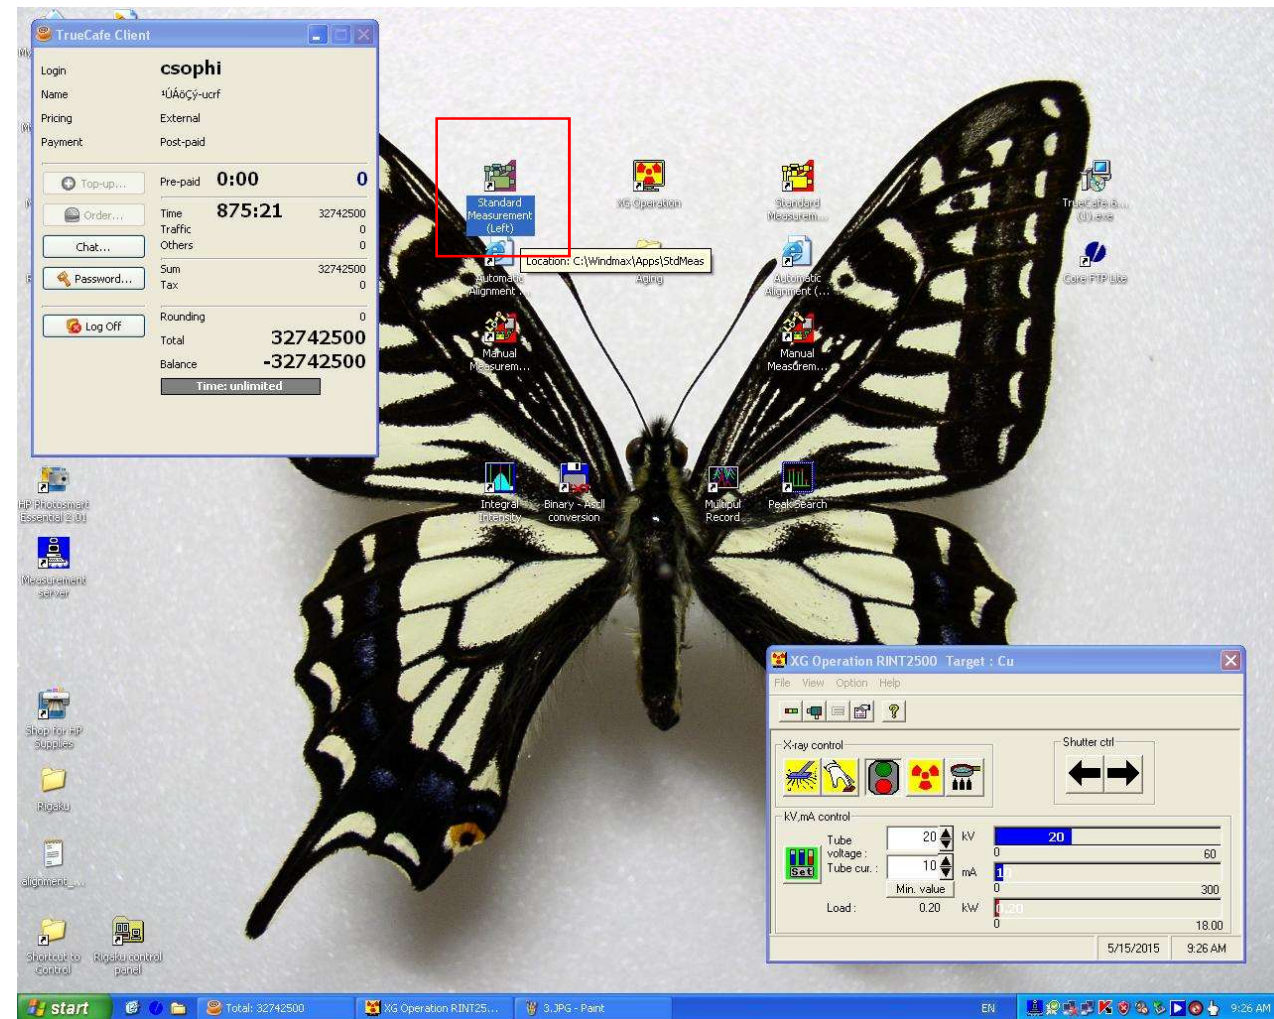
TrueCafe Client

Login csophi
Name ¹ÚÁöÇý-ucrf
Pricing External
Payment Post-paid

Top-up... Pre-paid 0:00 0
Order... Time 875:21 32742500
Traffic 0
Chat... Others 0
Password... Sum 32742500
Tax 0
Log Off Rounding 0
Total 32742500
Balance -32742500
Time: unlimited

Standard Measurement (Left)
Location: C:\Windmax\Apps\StdMeas
XG Operation
Standard Measurem...
TrueCafe.6... (1).exe
Automatic Alignment ...
Aging
Automatic Alignment (...
Core FTP Lite
Manual Measurem...
Manual Measurem...
HP Photosmart Essential 2.01
Integral Intensity
Binary - Ascii conversion
Multipul Record
Peak Search
Measurement server
Shop for HP Supplies
Rigaku
alignment_...
Shortcut to Control
Rigaku control panel

XG Operation RINT2500 Target : Cu
File View Option Help
X-ray control
Shutter ctrl
kV,mA control
Tube voltage : 20 kV 20
0 60
Tube cur. : 10 mA 10
Set
Min. value 0 300
Load : 0.20 kW 0.20
0 18.00
5/15/2015 9:26 AM

start
Total: 32742500
XG Operation RINT25...
3.JPG - Paint
EN
9:26 AM